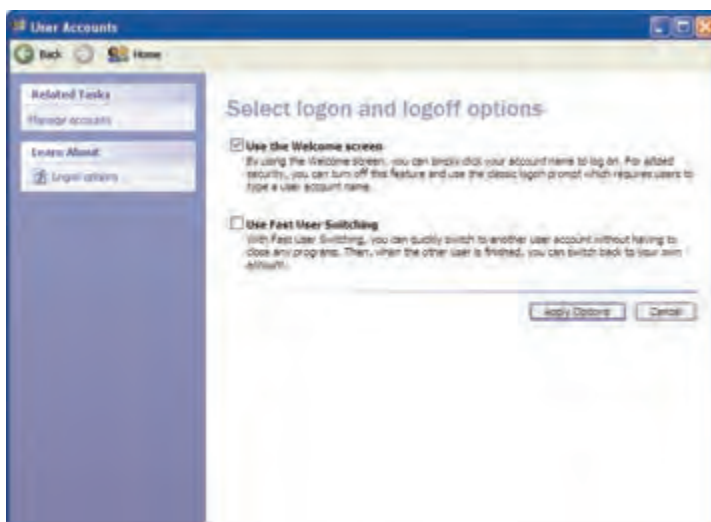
User Accounts

Back Home

Related Tasks

Manage accounts

Learn About

Logon options

Select logon and logoff options

Use the Welcome screen

By using the Welcome screen, you can simply click your account name to log on. For added security, you can turn off this feature and use the classic logon prompt which requires users to type a user account name.

Use Fast User Switching

With Fast User Switching, you can quickly switch to another user account without having to close any programs. Then, when the other user is finished, you can switch back to your own account.

Apply Options Cancel